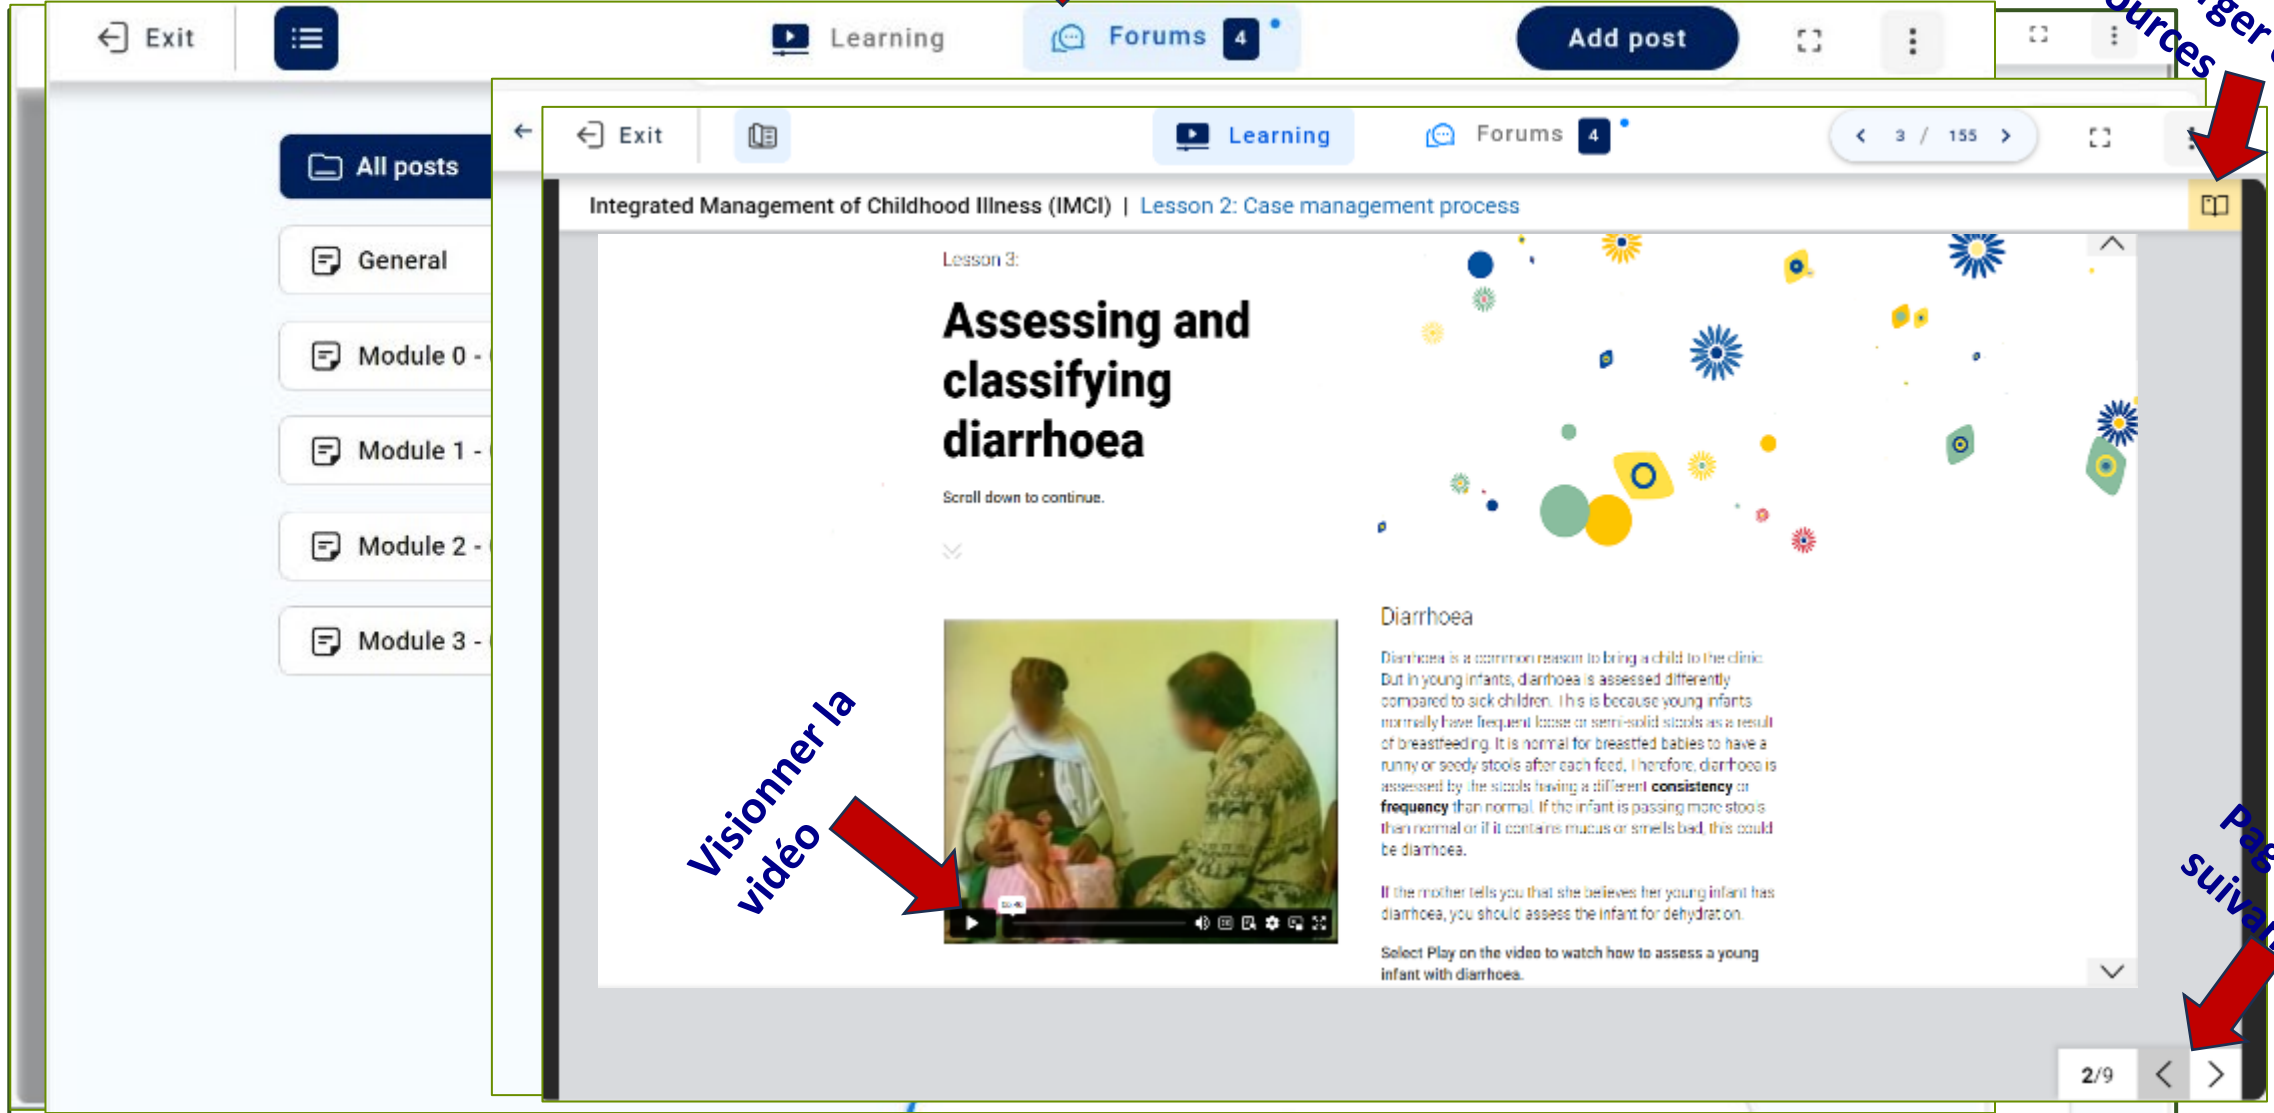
Exit

Learning

Forums 4

Add post

All posts

General

Module 0 -

Module 1 -

Module 2 -

Module 3 -

Exit

Learning

Forums 4

3 / 155

Integrated Management of Childhood Illness (IMCI) | Lesson 2: Case management process

Lesson 3:

Assessing and classifying diarrhoea

Scroll down to continue.

Diarrhoea

Diarrhoea is a common reason to bring a child to the clinic. But in young infants, diarrhoea is assessed differently compared to sick children. This is because young infants normally have frequent loose or semi-solid stools as a result of breastfeeding. It is normal for breastfed babies to have a runny or seedy stools after each feed. Therefore, diarrhoea is assessed by the stools having a different **consistency** or **frequency** than normal. If the infant is passing more stools than normal or if it contains mucus or smells bad, this could be diarrhoea.

If the mother tells you that she believes her young infant has diarrhoea, you should assess the infant for dehydration.

Select Play on the video to watch how to assess a young infant with diarrhoea.

Visionner la vidéo

2/9

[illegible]urces

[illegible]ger

Page suivan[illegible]